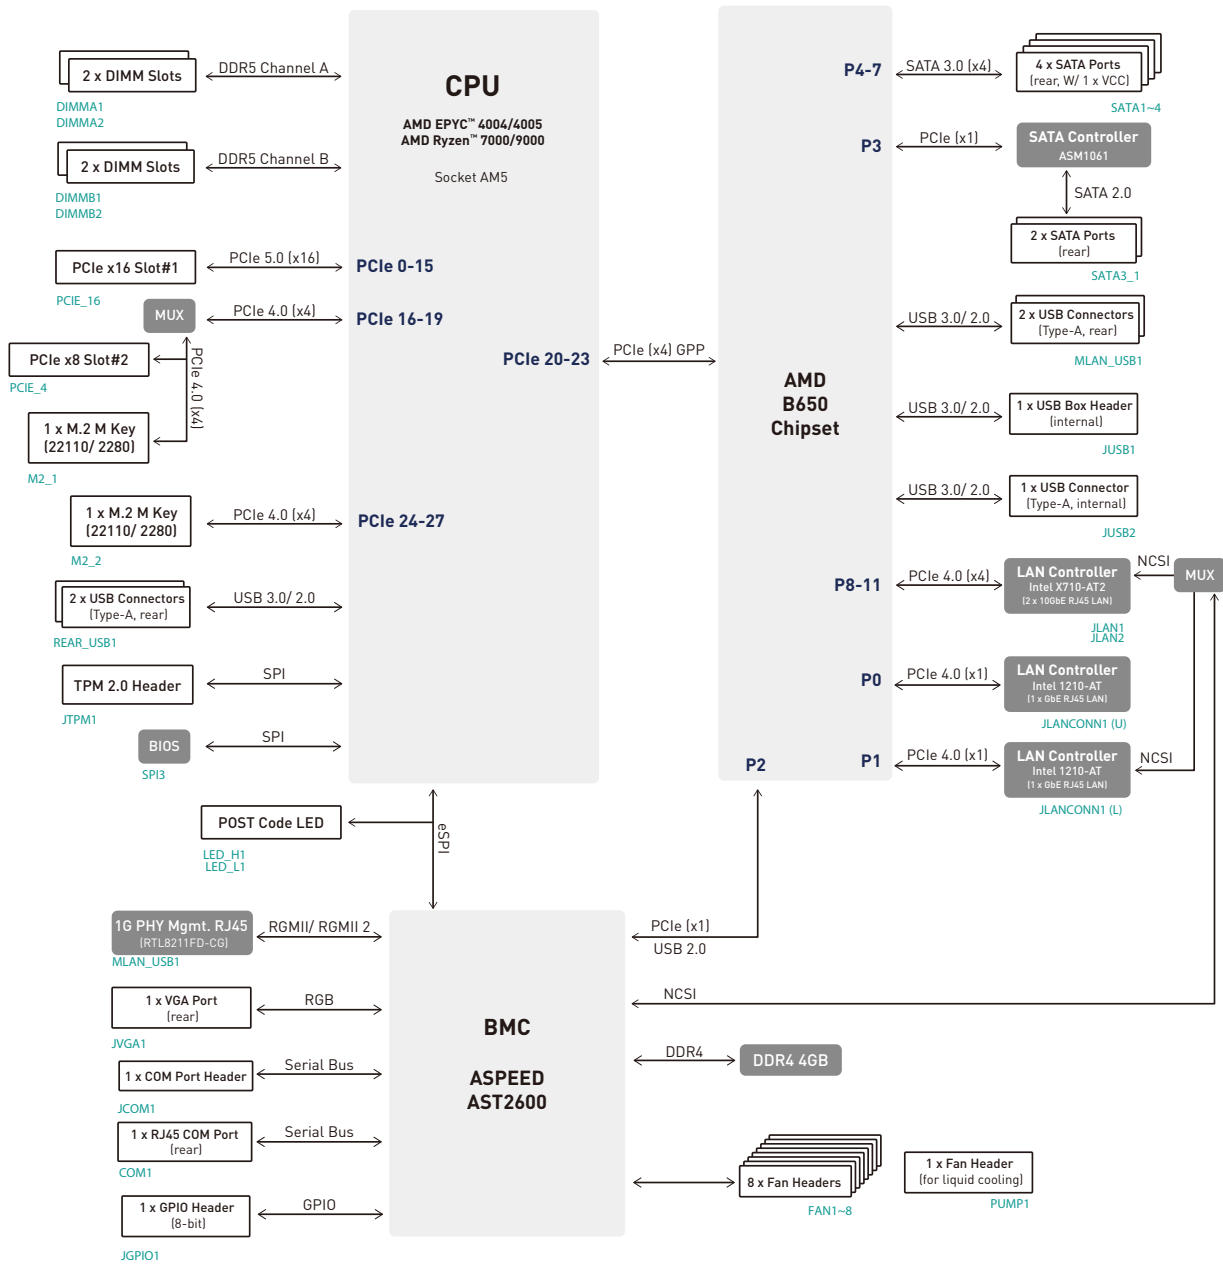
2 x DIMM Slots
DIMMA1
DIMMA2
DDR5 Channel A

2 x DIMM Slots
DIMMB1
DIMMB2
DDR5 Channel B

CPU
AMD EPYC™ 4004/4005
AMD Ryzen™ 7000/9000
Socket AM5

PCIe x16 Slot#1
PCIE_16
PCIe 5.0 (x16)
PCIe 0-15

MUX
PCIe 4.0 (x4)
PCIe 16-19

PCIe x8 Slot#2
PCIE_4
PCIe 4.0 (x4)
1 x M.2 M Key (22110/ 2280)
M2_1

PCIe 20-23
PCIe (x4) GPP

1 x M.2 M Key (22110/ 2280)
M2_2
PCIe 4.0 (x4)
PCIe 24-27

2 x USB Connectors (Type-A, rear)
REAR_USB1
USB 3.0/ 2.0

TPM 2.0 Header
JTPM1
SPI

BIOS
SPI3
SPI

POST Code LED
LED_H1
LED_L1
eSPI

AMD
B650
Chipset

P4-7
SATA 3.0 (x4)
4 x SATA Ports (rear, W/ 1 x VCC)
SATA1~4

P3
PCIe (x1)
SATA Controller
ASM1061
SATA 2.0
2 x SATA Ports (rear)
SATA3_1

USB 3.0/ 2.0
2 x USB Connectors (Type-A, rear)
MLAN_USB1

USB 3.0/ 2.0
1 x USB Box Header (internal)
JUSB1

USB 3.0/ 2.0
1 x USB Connector (Type-A, internal)
JUSB2

P8-11
PCIe 4.0 (x4)
LAN Controller
Intel X710-AT2
(2 x 10GbE RJ45 LAN)
JLAN1
JLAN2
NCSI
MUX

P0
PCIe 4.0 (x1)
LAN Controller
Intel 1210-AT
(1 x GbE RJ45 LAN)
JLANCONN1 (U)

P2
P1
PCIe 4.0 (x1)
LAN Controller
Intel 1210-AT
(1 x GbE RJ45 LAN)
JLANCONN1 (L)
NCSI

1G PHY Mgmt. RJ45
(RTL8211FD-CG)
MLAN_USB1
RGMII/ RGMII 2

1 x VGA Port (rear)
JVGA1
RGB

1 x COM Port Header
JCOM1
Serial Bus

1 x RJ45 COM Port (rear)
COM1
Serial Bus

1 x GPIO Header (8-bit)
JGPIO1
GPIO

BMC

ASPEED
AST2600

PCIe (x1)
USB 2.0
NCSI
DDR4
DDR4 4GB

8 x Fan Headers
FAN1~8
1 x Fan Header (for liquid cooling)
PUMP1